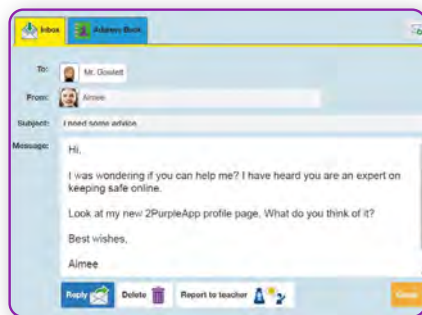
Inbox
Address Book

To: Mr. Dowlett
From: Aimee
Subject: I need some advice
Message: Hi,

I was wondering if you can help me? I have heard you are an expert on keeping safe online.

Look at my new 2PurpleApp profile page. What do you think of it?

Best wishes,

Aimee

Reply
Delete
Report to teacher
Close